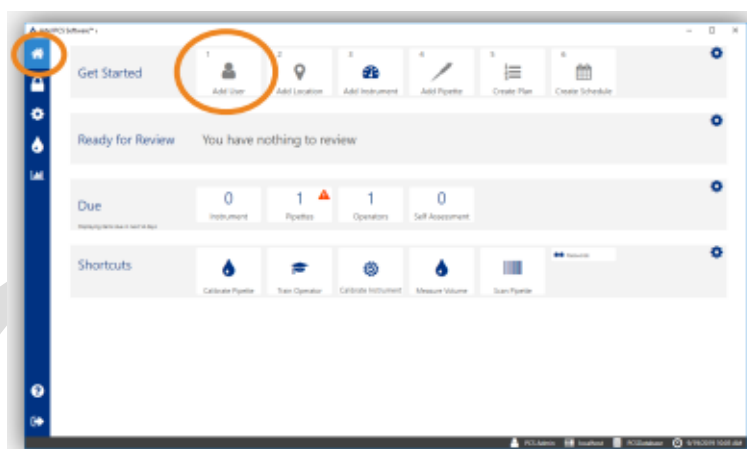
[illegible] PCS Software™

Get Started

1 Add User
2 Add Location
3 Add Instrument
4 Add Pipette
5 Create Plan
6 Create Schedule

Ready for Review

You have nothing to review

Due

Displaying items due in next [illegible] days

| 0 | 1 | 1 | 0 |
|---|---|---|---|
| Instrument | Pipettes | Operators | Self Assessment |

Shortcuts

Calibrate Pipette
Train Operator
Calibrate Instrument
Measure Volume
Scan Pipette
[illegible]

PCS Admin  localhost  PCSDatabase  9/19/2019 10:05 AM